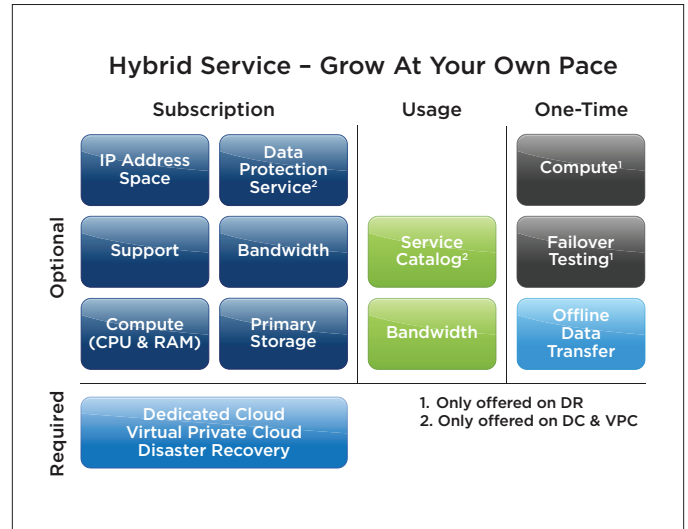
Hybrid Service – Grow At Your Own Pace

Subscription

Usage

One-Time

Optional

IP Address Space

Data Protection Service$^2$

Compute$^1$

Support

Bandwidth

Service Catalog$^2$

Failover Testing$^1$

Compute (CPU & RAM)

Primary Storage

Bandwidth

Offline Data Transfer

Required

Dedicated Cloud
Virtual Private Cloud
Disaster Recovery

1. Only offered on DR
2. Only offered on DC & VPC